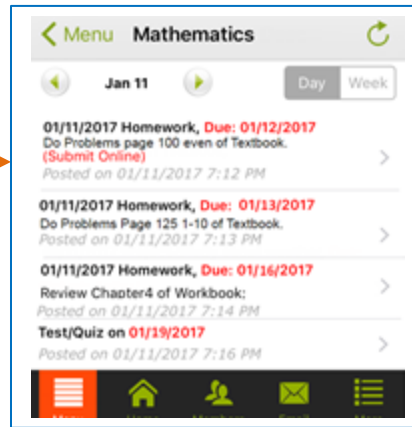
Menu Mathematics

Jan 11

Day Week

01/11/2017 Homework, Due: 01/12/2017
Do Problems page 100 even of Textbook.
(Submit Online)
Posted on 01/11/2017 7:12 PM

01/11/2017 Homework, Due: 01/13/2017
Do Problems Page 125 1-10 of Textbook.
Posted on 01/11/2017 7:13 PM

01/11/2017 Homework, Due: 01/16/2017
Review Chapter4 of Workbook:
Posted on 01/11/2017 7:14 PM

Test/Quiz on 01/19/2017
Posted on 01/11/2017 7:16 PM

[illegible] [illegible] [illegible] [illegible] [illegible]